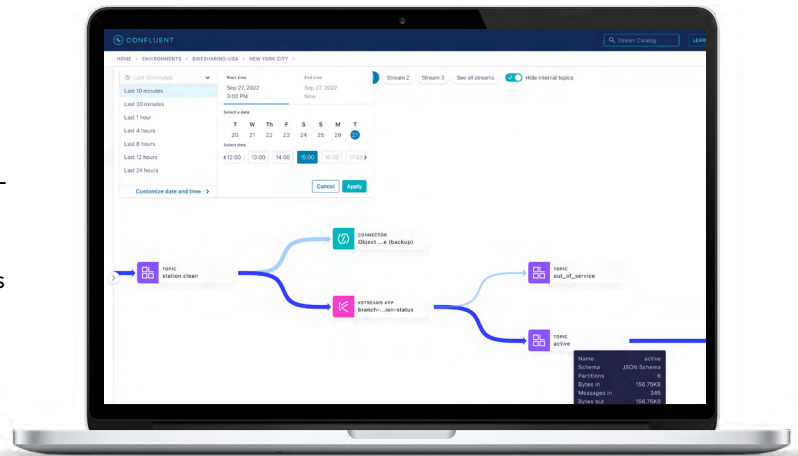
CONFLUENT

Stream Catalog

LEAR

HOME > ENVIRONMENTS > BIKESHARING-USA > NEW YORK CITY >

Last 10 minutes

Last 10 minutes
Last 30 minutes
Last 1 hour
Last 4 hours
Last 8 hours
Last 12 hours
Last 24 hours

Customize date and time >

Start time
Sep 27, 2022
3:00 PM

End time
Sep 27, 2022
Now

Select a date

| T | W | Th | F | S | S | M | T |
|---|---|---|---|---|---|---|---|
| 20 | 21 | 22 | 23 | 24 | 25 | 26 | 27 |

Select time

< 12:00 13:00 14:00 15:00 16:00 17:00 >

Cancel Apply

Stream 2 Stream 3 See all streams Hide internal topics

TOPIC
station.clean

CONNECTOR
Object ...e (backup)

KSTREAMS APP
branch-...ion-status

TOPIC
out_of_service

TOPIC
active

| Name | active |
|---|---|
| Schema | JSON Schema |
| Partitions | 6 |
| Bytes in | 156.75KB |
| Messages in | 345 |
| Bytes out | 156.75KB |